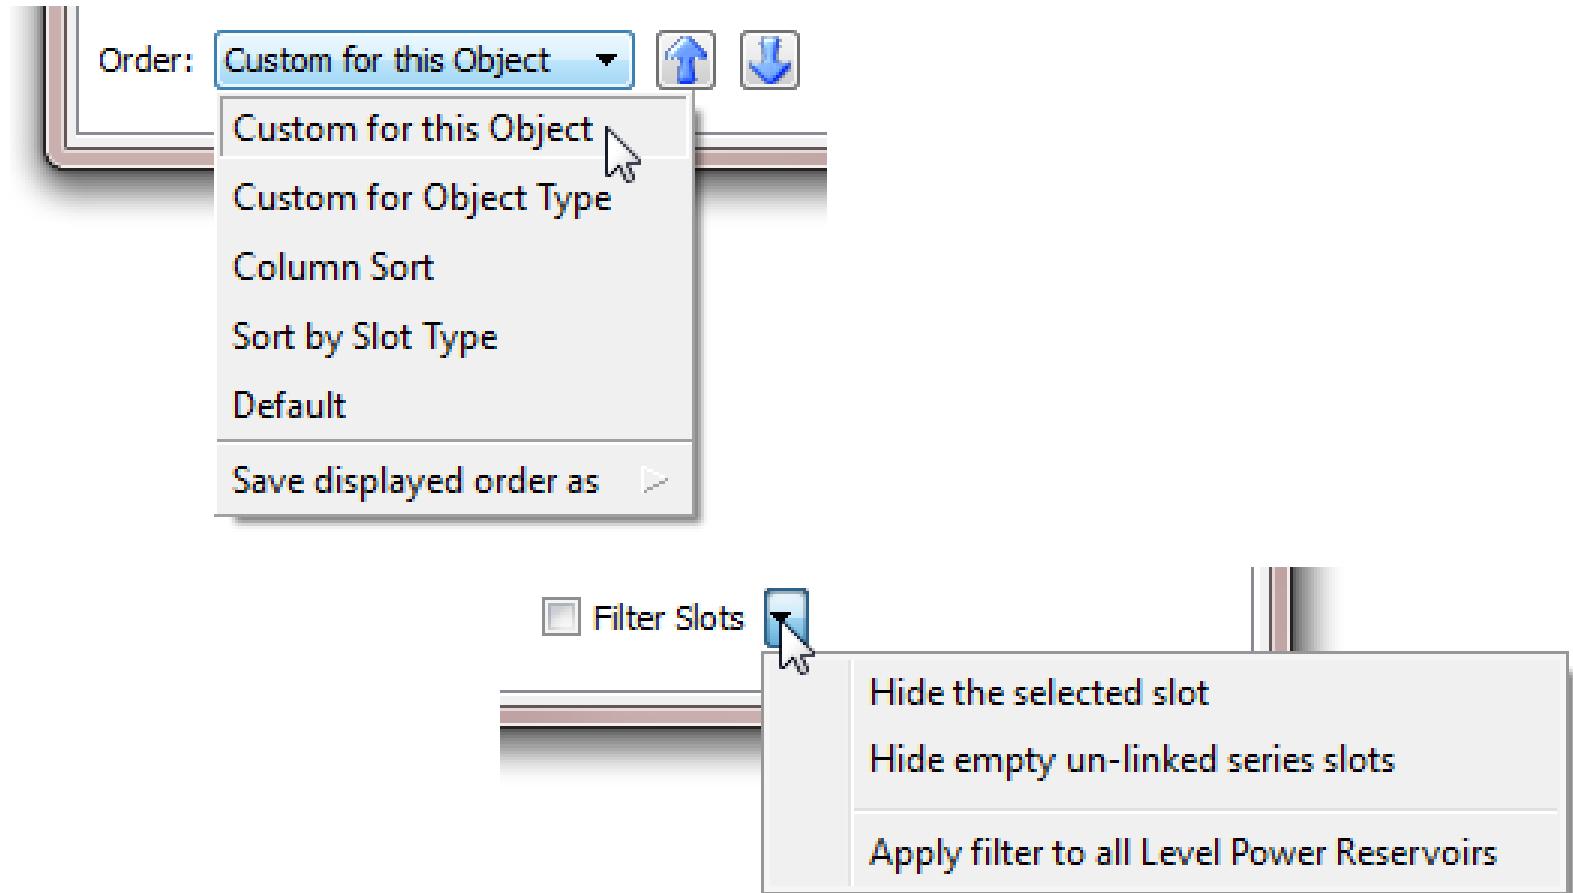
Order: Custom for this Object

Custom for this Object
Custom for Object Type
Column Sort
Sort by Slot Type
Default
Save displayed order as

Filter Slots

Hide the selected slot
Hide empty un-linked series slots
Apply filter to all Level Power Reservoirs